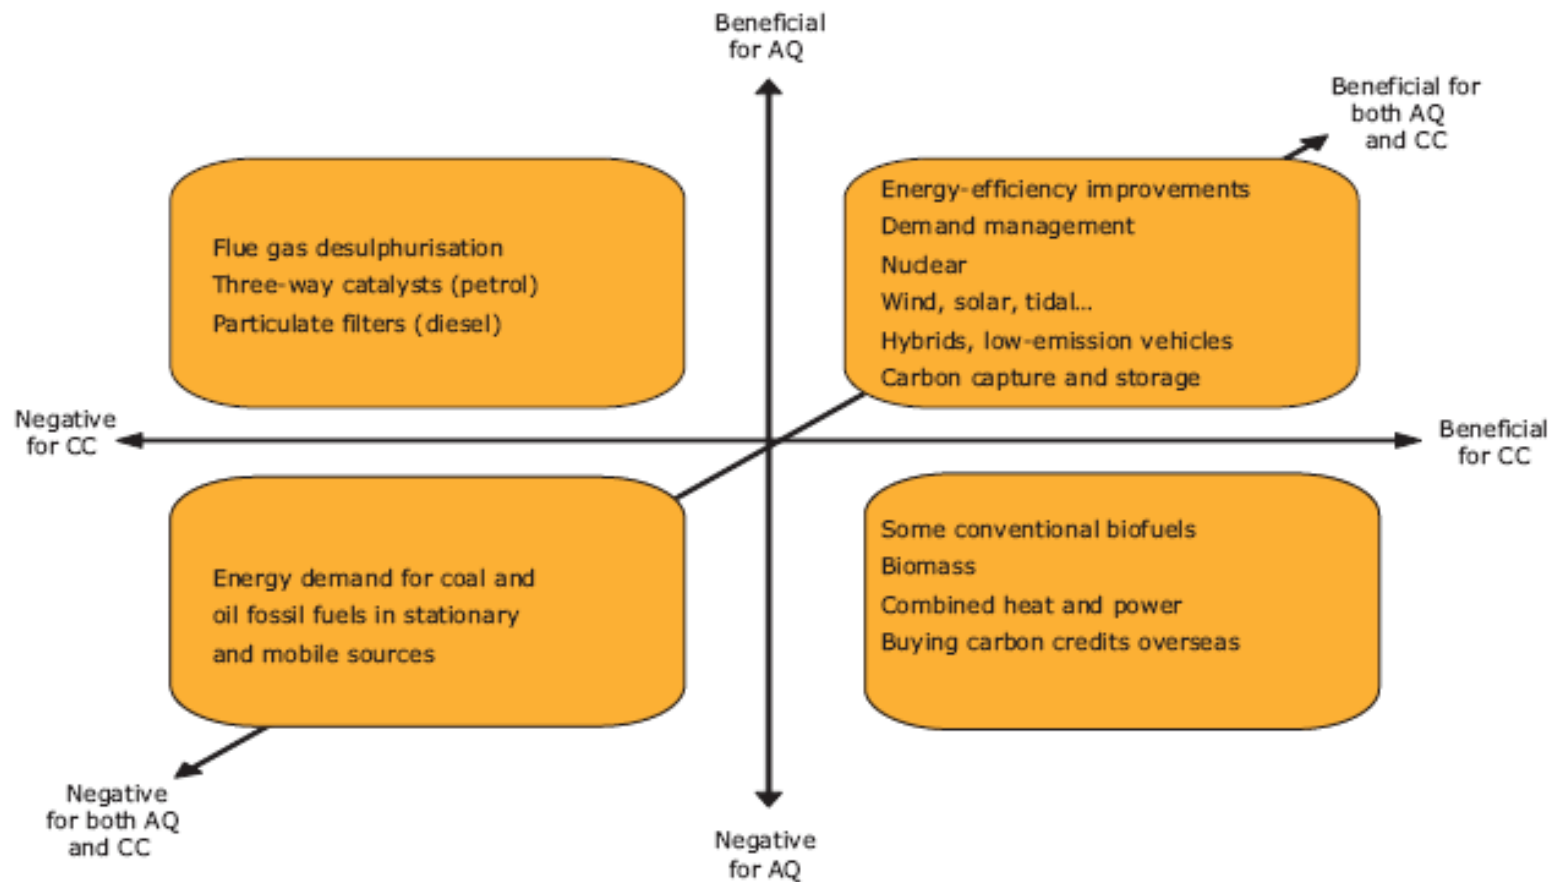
Beneficial for AQ

Beneficial for both AQ and CC

Flue gas desulphurisation
Three-way catalysts (petrol)
Particulate filters (diesel)

Energy-efficiency improvements
Demand management
Nuclear
Wind, solar, tidal...
Hybrids, low-emission vehicles
Carbon capture and storage

Negative for CC

Beneficial for CC

Energy demand for coal and oil fossil fuels in stationary and mobile sources

Some conventional biofuels
Biomass
Combined heat and power
Buying carbon credits overseas

Negative for both AQ and CC

Negative for AQ